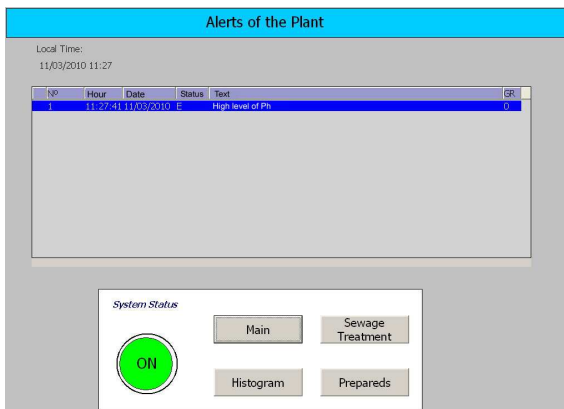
Alerts of the Plant

Local Time:
11/03/2010 11:27

| Nº | Hour | Date | Status | Text | GR |
|---|---|---|---|---|---|
| 1 | 11:27:41 | 11/03/2010 | E | High level of Ph | 0 |

System Status

ON

Main

Sewage Treatment

Histogram

Prepareds